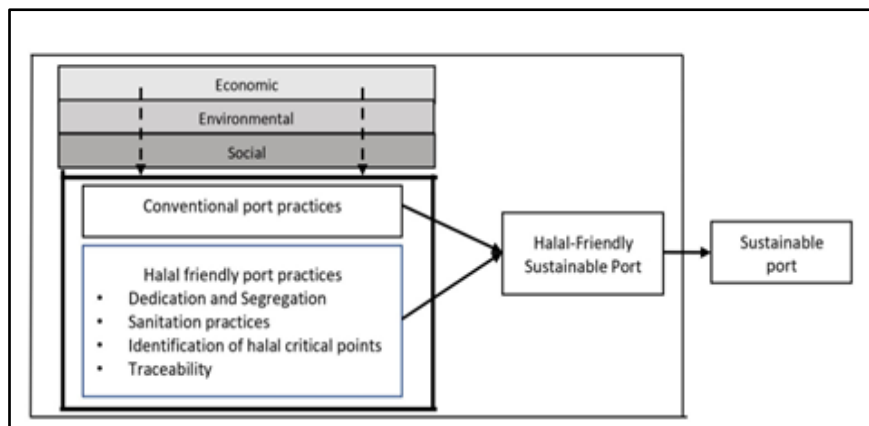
Economic

Environmental

Social

Conventional port practices

Halal friendly port practices
• Dedication and Segregation
• Sanitation practices
• Identification of halal critical points
• Traceability

Halal-Friendly Sustainable Port

Sustainable port